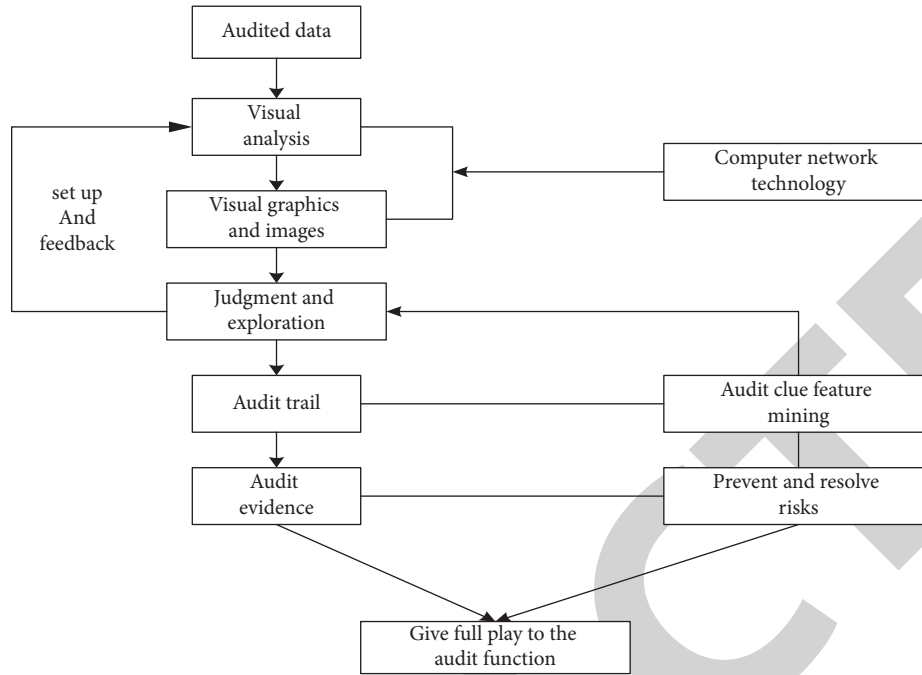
Audited data

Visual analysis

Computer network technology

set up And feedback

Visual graphics and images

Judgment and exploration

Audit trail

Audit clue feature mining

Audit evidence

Prevent and resolve risks

Give full play to the audit function